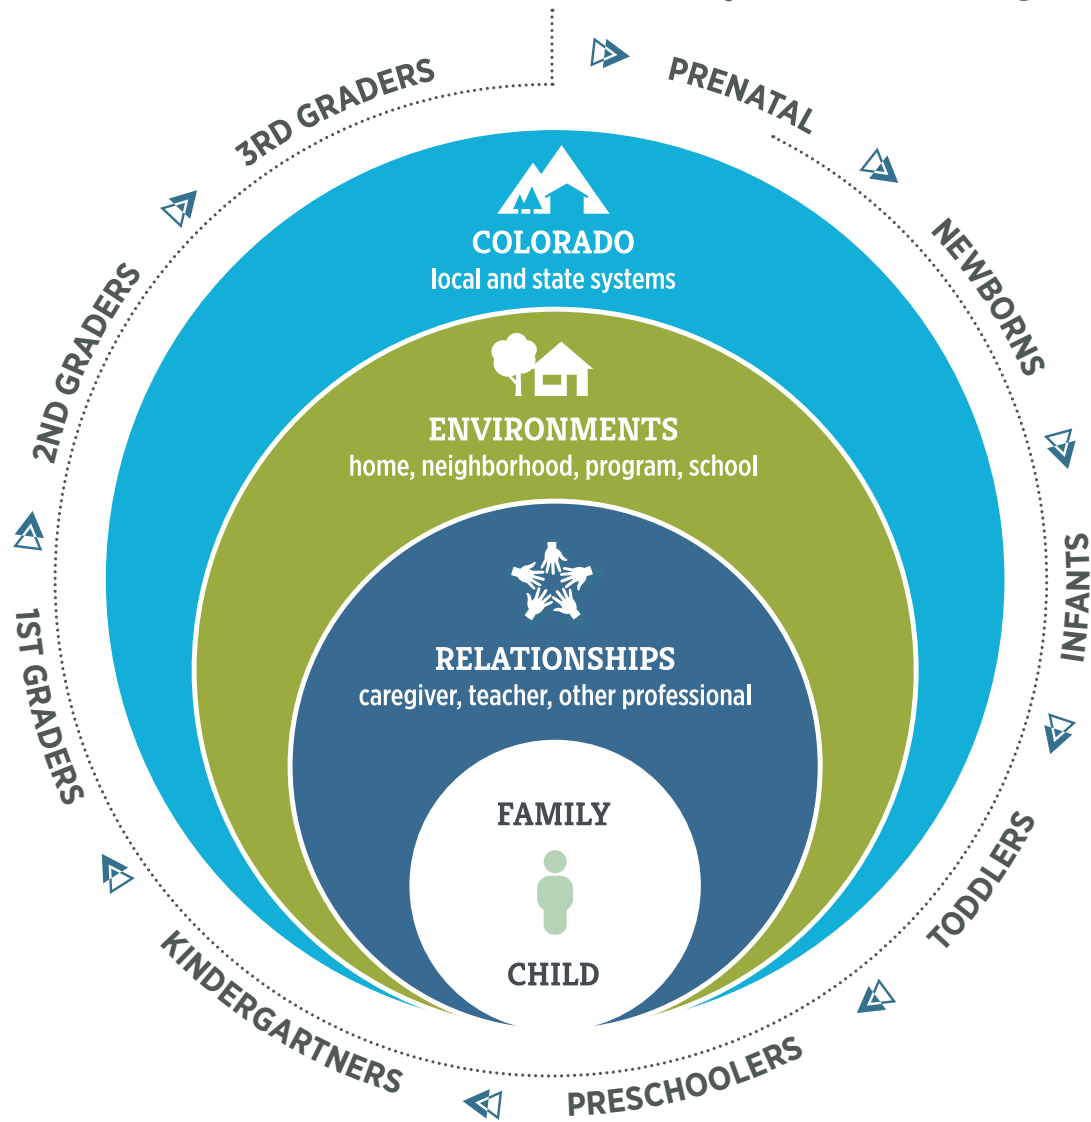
PRENATAL

NEWBORNS

INFANTS

TODDLERS

PRESCHOOLERS

KINDERGARTNERS

1ST GRADERS

2ND GRADERS

3RD GRADERS

COLORADO
local and state systems

ENVIRONMENTS
home, neighborhood, program, school

RELATIONSHIPS
caregiver, teacher, other professional

FAMILY

CHILD